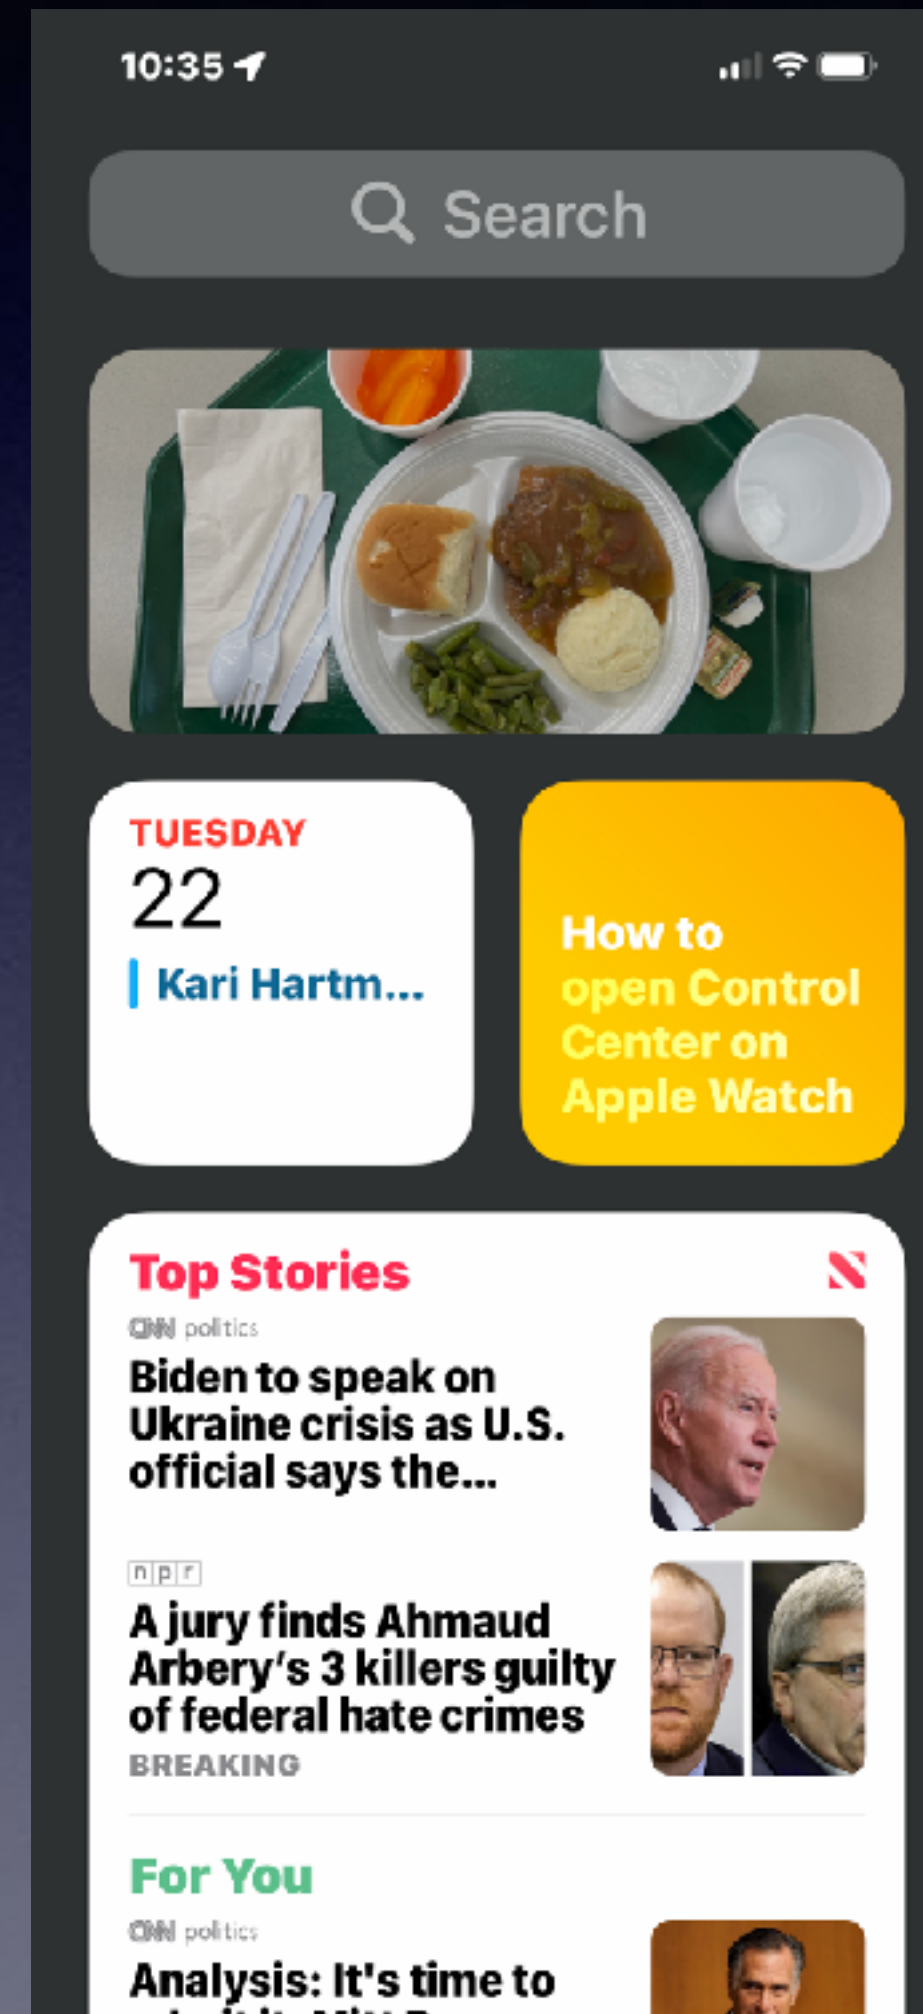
10:35

Search

TUESDAY
22
Kari Hartm...

How to open Control Center on Apple Watch

Top Stories

CNN politics
Biden to speak on Ukraine crisis as U.S. official says the...

npr
A jury finds Ahmaud Arbery's 3 killers guilty of federal hate crimes
BREAKING

For You

CNN politics
Analysis: It's time to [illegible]